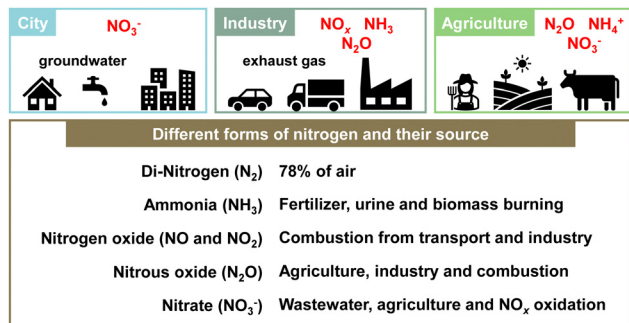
City $NO_3^-$

groundwater

Industry $NO_x$ $NH_3$ $N_2O$

exhaust gas

Agriculture $N_2O$ $NH_4^+$ $NO_3^-$

Different forms of nitrogen and their source

| | |
|---|---|
| Di-Nitrogen ($N_2$) | 78% of air |
| Ammonia ($NH_3$) | Fertilizer, urine and biomass burning |
| Nitrogen oxide (NO and $NO_2$) | Combustion from transport and industry |
| Nitrous oxide ($N_2O$) | Agriculture, industry and combustion |
| Nitrate ($NO_3^-$) | Wastewater, agriculture and $NO_x$ oxidation |